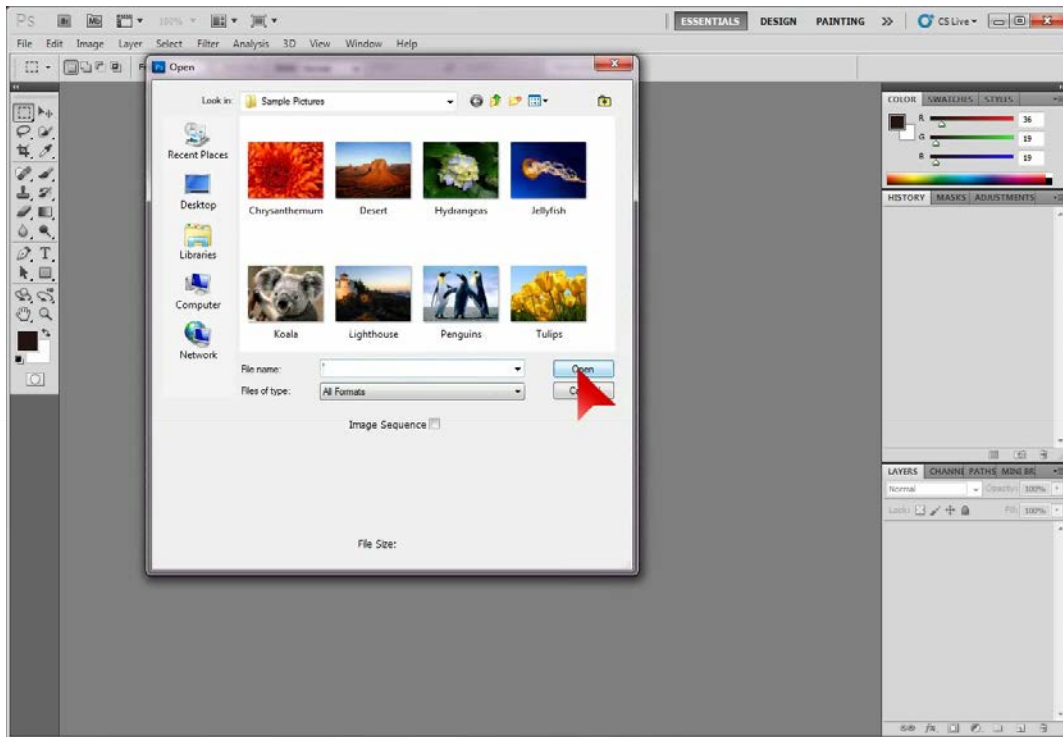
Ps Br Mb 100%

ESSENTIALS DESIGN PAINTING >> CS Live

File Edit Image Layer Select Filter Analysis 3D View Window Help

Open

Look in: Sample Pictures

Recent Places

Desktop

Libraries

Computer

Network

Chrysanthemum Desert Hydrangeas Jellyfish

Koala Lighthouse Penguins Tulips

File name:

Files of type: All Formats

Open

Cancel

Image Sequence

File Size:

COLOR SWATCHES STYLES

R 36

G 19

B 19

HISTORY MASKS ADJUSTMENTS

LAYERS CHANNE PATHS MINI BR

Normal Opacity: 100%

Lock: Fill: 100%